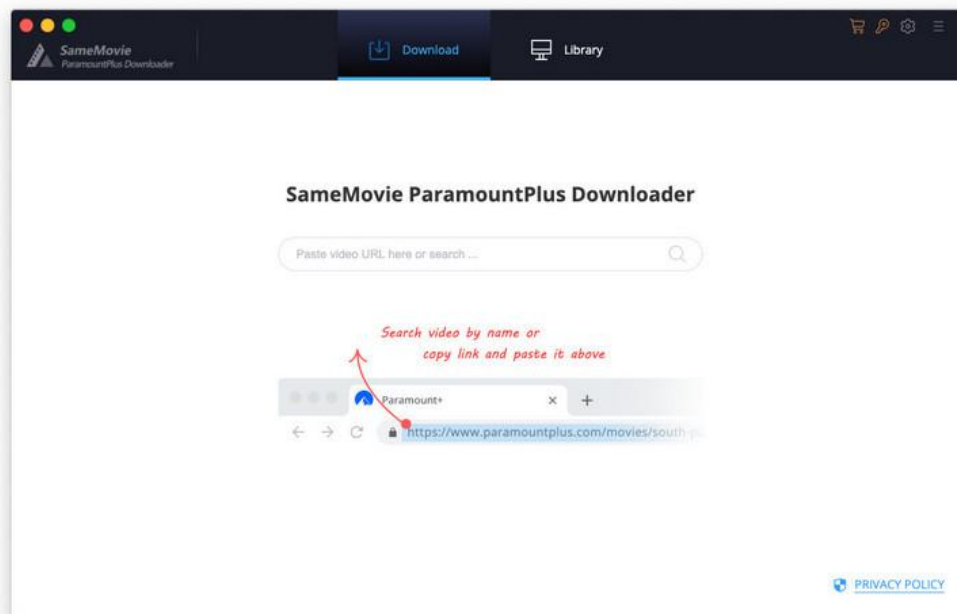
SameMovie
ParamountPlus Downloader

Download

Library

SameMovie ParamountPlus Downloader

Paste video URL here or search ...

Search video by name or
copy link and paste it above

Paramount+

https://www.paramountplus.com/movies/south-p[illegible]

PRIVACY POLICY